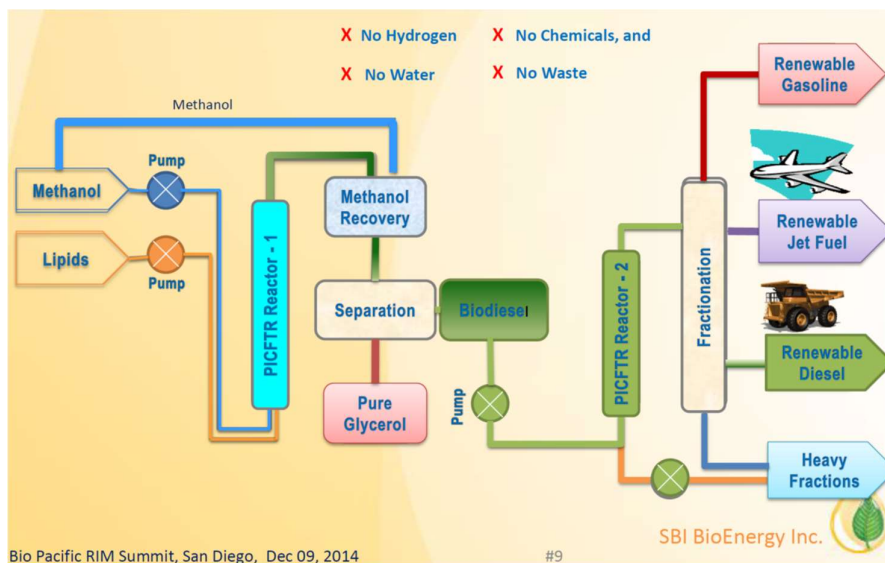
X No Hydrogen X No Chemicals, and

X No Water X No Waste

Methanol

Methanol

Pump

Lipids

Pump

PICFTR Reactor - 1

Methanol Recovery

Separation

Biodiesel

Pure Glycerol

Pump

PICFTR Reactor - 2

Fractionation

Renewable Gasoline

Renewable Jet Fuel

Renewable Diesel

Heavy Fractions

SBI BioEnergy Inc.

Bio Pacific RIM Summit, San Diego, Dec 09, 2014

#9